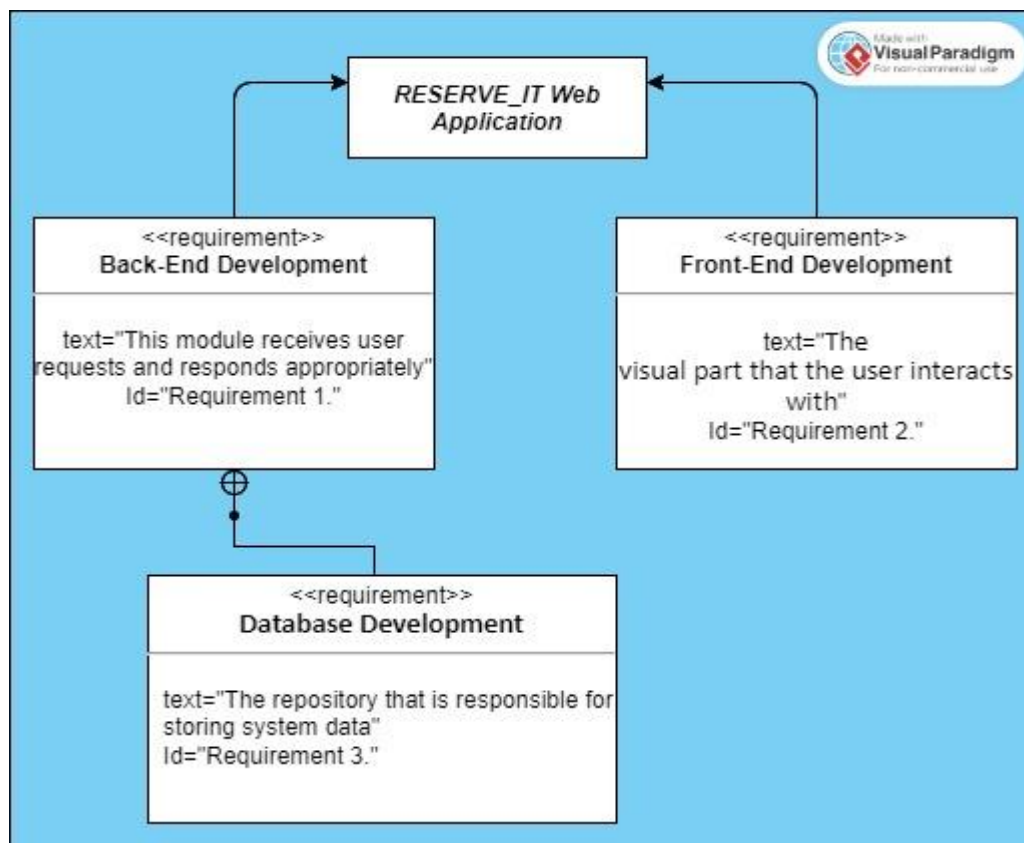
Made with Visual Paradigm For non-commercial use

RESERVE_IT Web Application

<<requirement>>
Back-End Development

text="This module receives user requests and responds appropriately"
Id="Requirement 1."

<<requirement>>
Front-End Development

text="The visual part that the user interacts with"
Id="Requirement 2."

<<requirement>>
Database Development

text="The repository that is responsible for storing system data"
Id="Requirement 3."